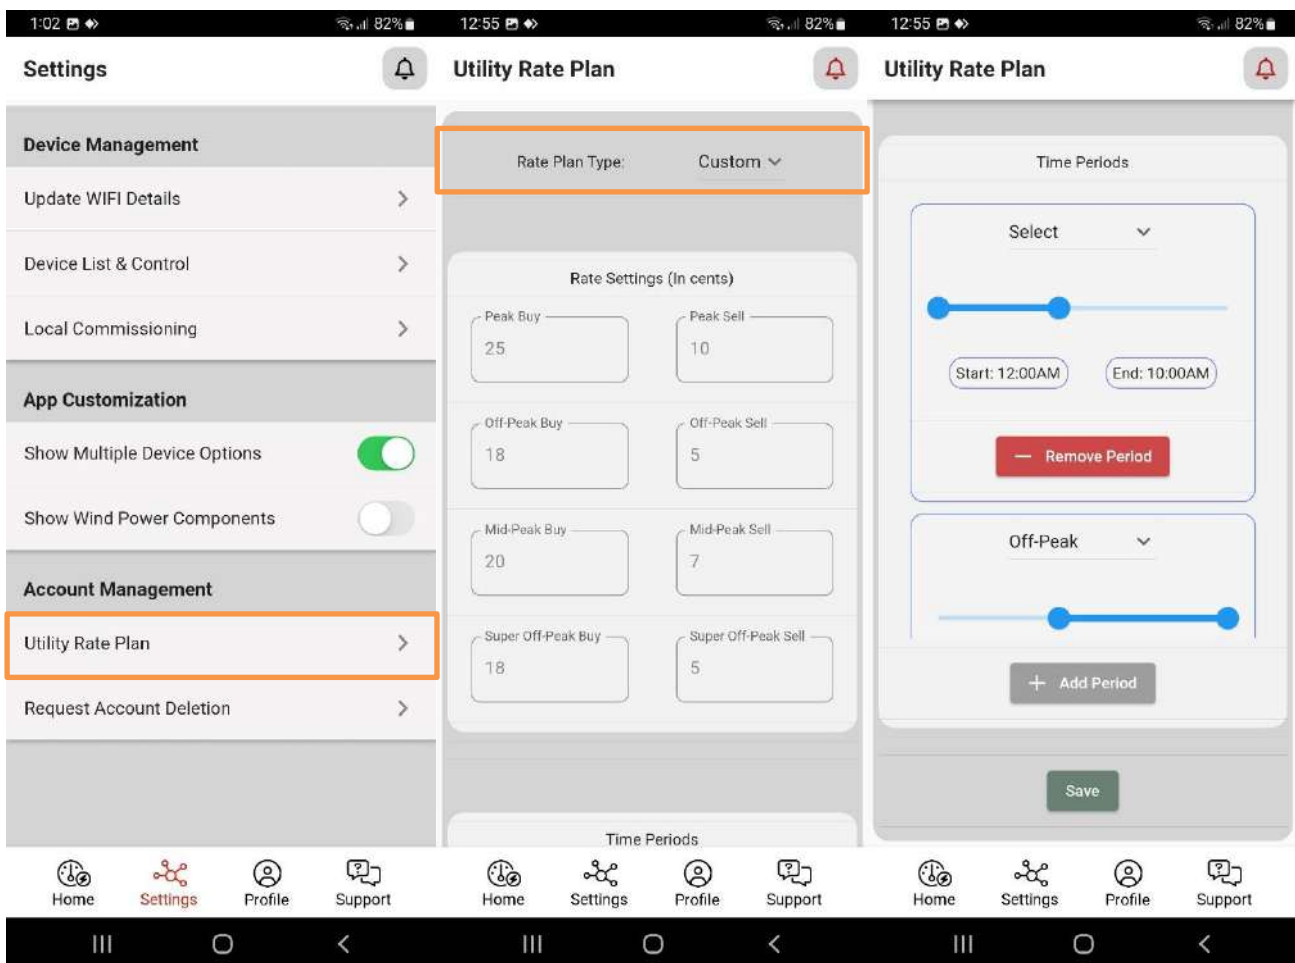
1:02 82%

Settings

Device Management

Update WIFI Details

Device List & Control

Local Commissioning

App Customization

Show Multiple Device Options

Show Wind Power Components

Account Management

Utility Rate Plan

Request Account Deletion

Home Settings Profile Support

12:55 82%

Utility Rate Plan

Rate Plan Type: Custom

Rate Settings (In cents)

| Peak Buy 25 | Peak Sell 10 |
|---|---|
| Off-Peak Buy 18 | Off-Peak Sell 5 |
| Mid-Peak Buy 20 | Mid-Peak Sell 7 |
| Super Off-Peak Buy 18 | Super Off-Peak Sell 5 |

Time Periods

Home Settings Profile Support

12:55 82%

Utility Rate Plan

Time Periods

Select

Start: 12:00AM End: 10:00AM

Remove Period

Off-Peak

+ Add Period

Save

Home Settings Profile Support